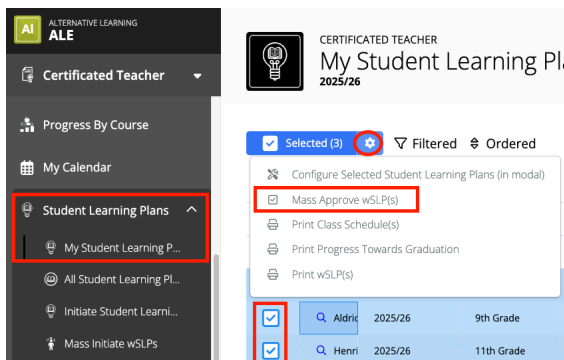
AL ALTERNATIVE LEARNING
ALE

Certificated Teacher

Progress By Course

My Calendar

Student Learning Plans

My Student Learning P...

All Student Learning Pl...

Initiate Student Learni...

Mass Initiate wSLPs

CERTIFICATED TEACHER
My Student Learning Pla
2025/26

Selected (3)

Filtered

Ordered

Configure Selected Student Learning Plans (in modal)

Mass Approve wSLP(s)

Print Class Schedule(s)

Print Progress Towards Graduation

Print wSLP(s)

| | Aldric | 2025/26 | 9th Grade |
|---|---|---|---|
| | Henri | 2025/26 | 11th Grade |